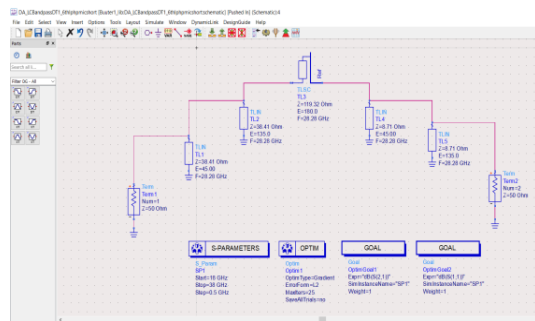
DA_LCBandpassDT1_lib/optimizekorr [Buster1_lib:DA_LCBandpassDT1_lib/optimizekorr:schematic] (Pushed In) (Schematic):4

File Edit Select View Insert Options Tools Layout Simulate Window DynamicLink DesignGuide Help

Parts

Filter (A) - All

TLSC
TL3
Z=119.32 Ohm
E=180.0
F=26.26 GHz

TLIN
TL2
Z=38.41 Ohm
E=135.0
F=26.26 GHz

TLIN
TL4
Z=8.71 Ohm
E=45.00
F=26.26 GHz

TLIN
TL1
Z=38.41 Ohm
E=45.00
F=26.26 GHz

TLIN
TL5
Z=8.71 Ohm
E=135.0
F=26.26 GHz

Term
Term1
Num=1
Z=50 Ohm

Term
Term2
Num=2
Z=50 Ohm

S-PARAMETERS

S_Param
SP1
Start=16 GHz
Stop=38 GHz
Step=0.5 GHz

OPTIM

Optim
Optim1
OptimType=Gradient
ErrorForm=L2
MaxIters=25
SaveAllTrials=no

GOAL

Goal
OptimGoal1
Expr="dB(S(2,1))"
SimInstanceName="SP1"
Weight=1

GOAL

Goal
OptimGoal2
Expr="dB(S(1,1))"
SimInstanceName="SP1"
Weight=1